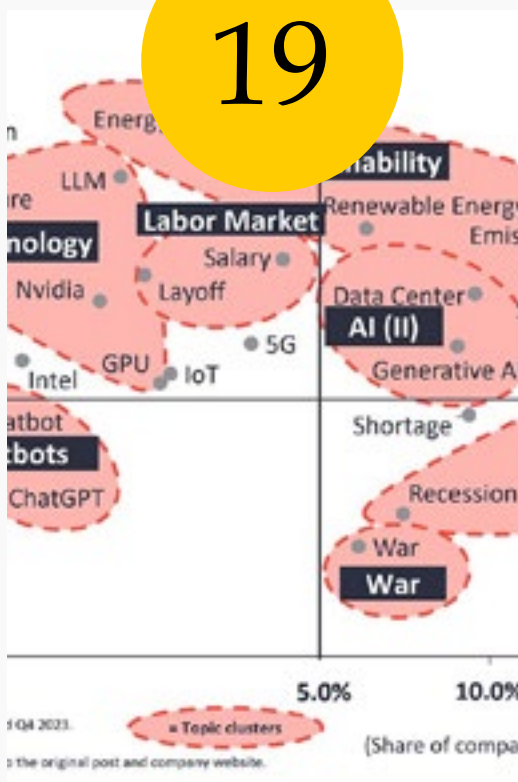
19

n
Energ
LLM
re
nology
Labor Market
nability
Renewable Energ
Emis
Salary
Nvidia
Layoff
Data Center
AI (II)
5G
GPU
Intel
IoT
Generative A
atbot
tbots
Shortage
ChatGPT
Recession
War
War
5.0%
10.0%
d Q4 2023.
= Topic clusters
(Share of compa
the original post and company website.